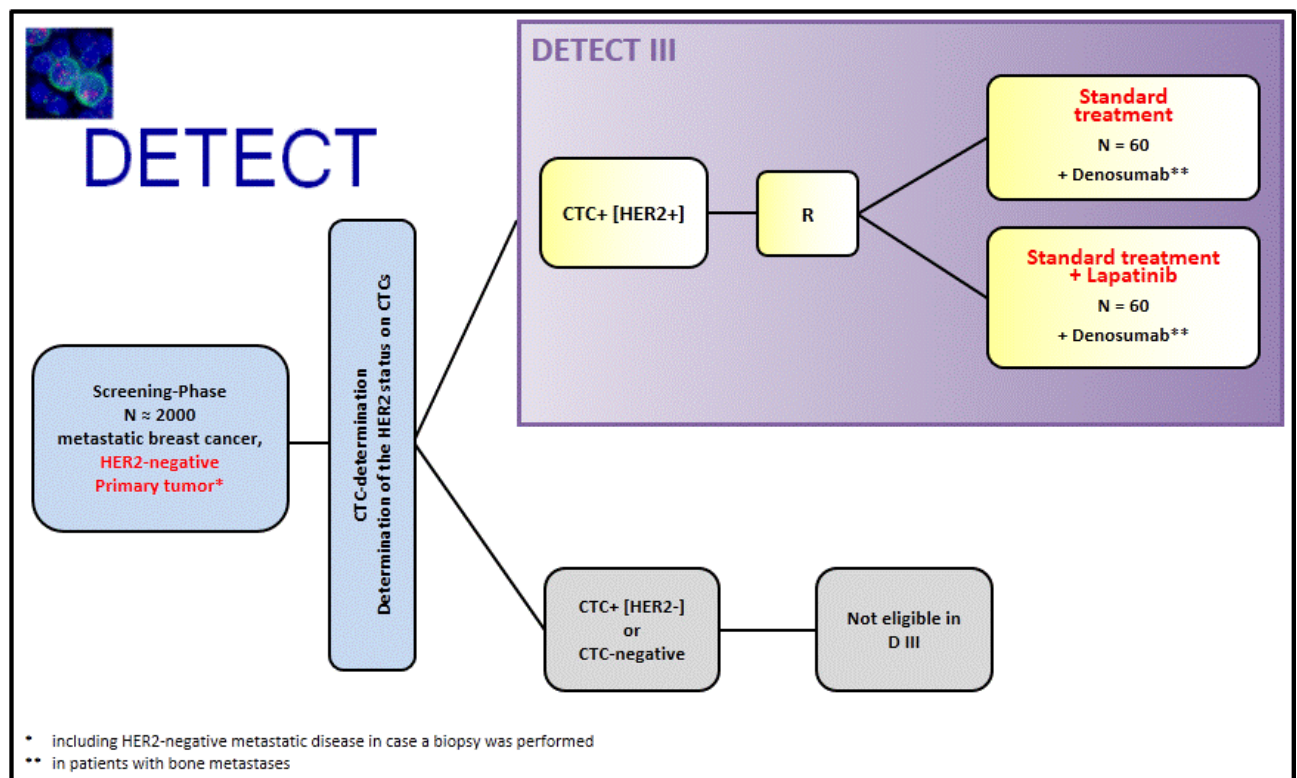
DETECT

DETECT III

Screening-Phase
N ≈ 2000
metastatic breast cancer,
HER2-negative
Primary tumor*

CTC-determination
Determination of the HER2 status on CTCs

CTC+ [HER2+]

R

Standard treatment
N = 60
+ Denosumab**

Standard treatment + Lapatinib
N = 60
+ Denosumab**

CTC+ [HER2-]
or
CTC-negative

Not eligible in
D III

* including HER2-negative metastatic disease in case a biopsy was performed
** in patients with bone metastases